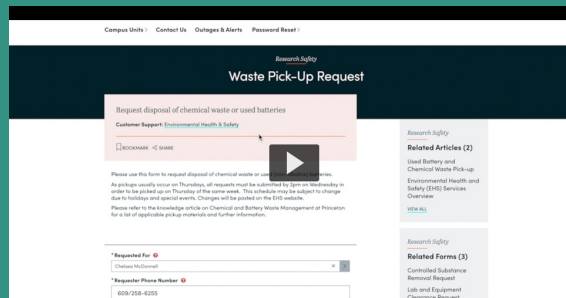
Campus Units › Contact Us Outages & Alerts Password Reset ›

Research Safety

Waste Pick-Up Request

Request disposal of chemical waste or used batteries

Customer Support: Environmental Health & Safety

BOOKMARK SHARE

Please use this form to request disposal of chemical waste or use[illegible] batteries.

As pickups usually occur on Thursdays, all requests must be submitted by 3pm on Wednesday in order to be picked up on Thursday of the same week. This schedule may be subject to change due to holidays and special events. Changes will be posted on the EHS website.

Please refer to the knowledge article on Chemical and Battery Waste Management at Princeton for a list of applicable pickup materials and further information.

* Requested For

Chelsea McDonnell

* Requester Phone Number

609/258-6255

Research Safety

Related Articles (2)

Used Battery and Chemical Waste Pick-up

Environmental Health and Safety (EHS) Services Overview

VIEW ALL

Research Safety

Related Forms (3)

Controlled Substance Removal Request

Lab and Equipment Clearance Request